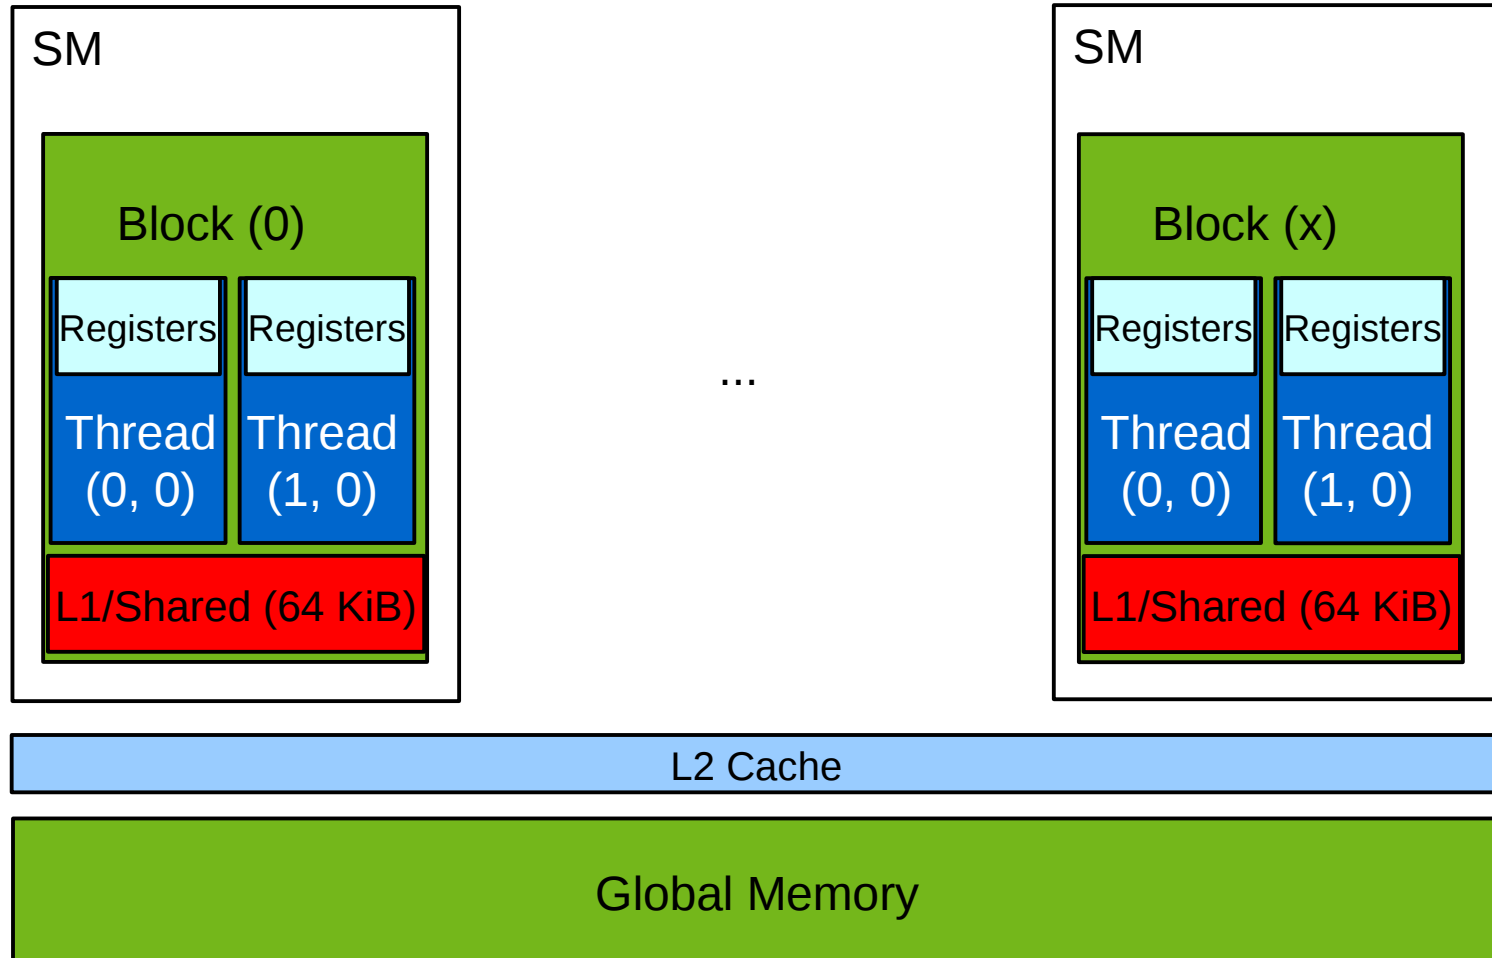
SM

Block (0)

Registers

Registers

Thread (0, 0)

Thread (1, 0)

L1/Shared (64 KiB)

...

SM

Block (x)

Registers

Registers

Thread (0, 0)

Thread (1, 0)

L1/Shared (64 KiB)

L2 Cache

Global Memory